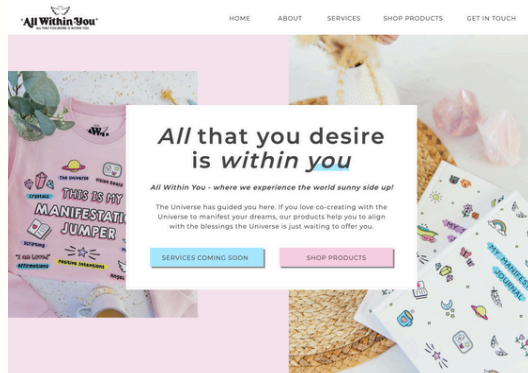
All Within You
ALL THAT YOU DESIRE IS WITHIN YOU

HOME ABOUT SERVICES SHOP PRODUCTS GET IN TOUCH

THE UNIVERSE
THIS IS MY MANIFESTATION JUMPER
"I AM LOVED"
AFFIRMATIONS
POSITIVE INTENTIONS

*All* that you desire is *within you*

All Within You - where we experience the world sunny side up!

The Universe has guided you here. If you love co-creating with the Universe to manifest your dreams, our products help you to align with the blessings the Universe is just waiting to offer you.

SERVICES COMING SOON
SHOP PRODUCTS

MY MANIFEST JOURNAL